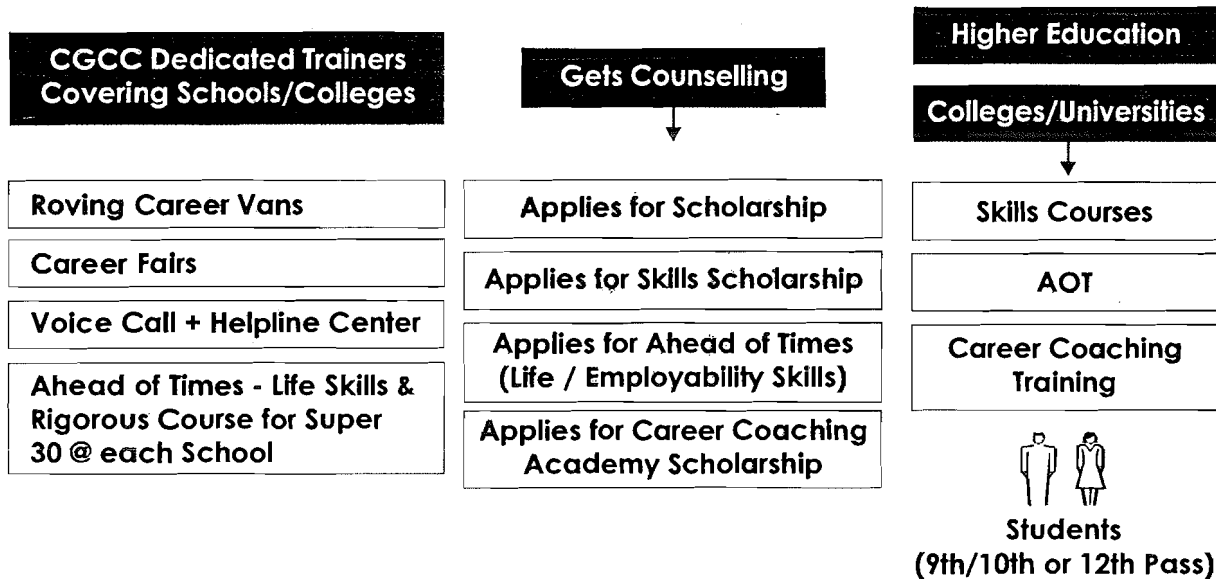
CGCC Dedicated Trainers Covering Schools/Colleges

Roving Career Vans

Career Fairs

Voice Call + Helpline Center

Ahead of Times - Life Skills & Rigorous Course for Super 30 @ each School

Gets Counselling

Applies for Scholarship

Applies for Skills Scholarship

Applies for Ahead of Times (Life / Employability Skills)

Applies for Career Coaching Academy Scholarship

Higher Education

Colleges/Universities

Skills Courses

AOT

Career Coaching Training

Students (9th/10th or 12th Pass)